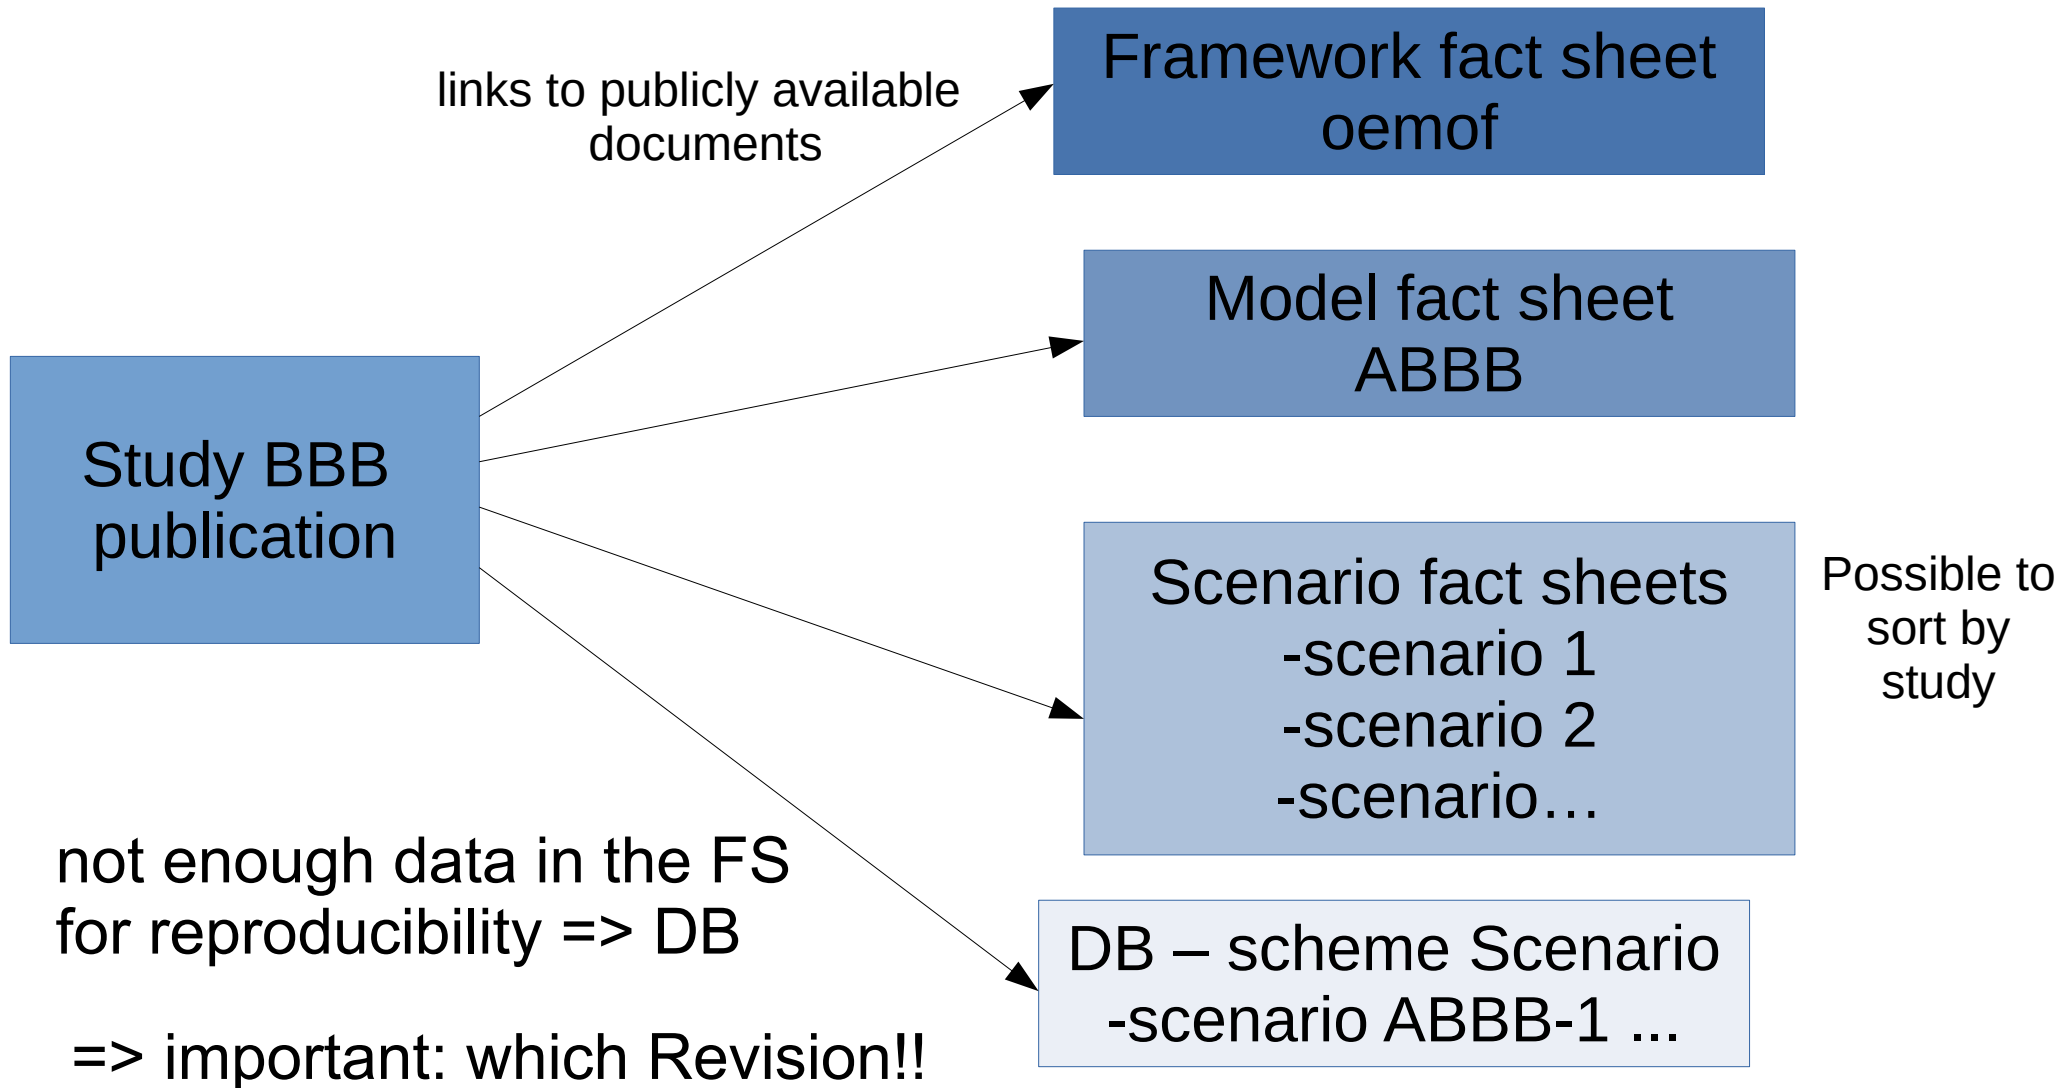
links to publicly available documents

Framework fact sheet
oemof

Model fact sheet
ABBB

Study BBB
publication

Scenario fact sheets
-scenario 1
-scenario 2
-scenario…

Possible to sort by study

not enough data in the FS for reproducibility => DB

DB – scheme Scenario
-scenario ABBB-1 ...

=> important: which Revision!!